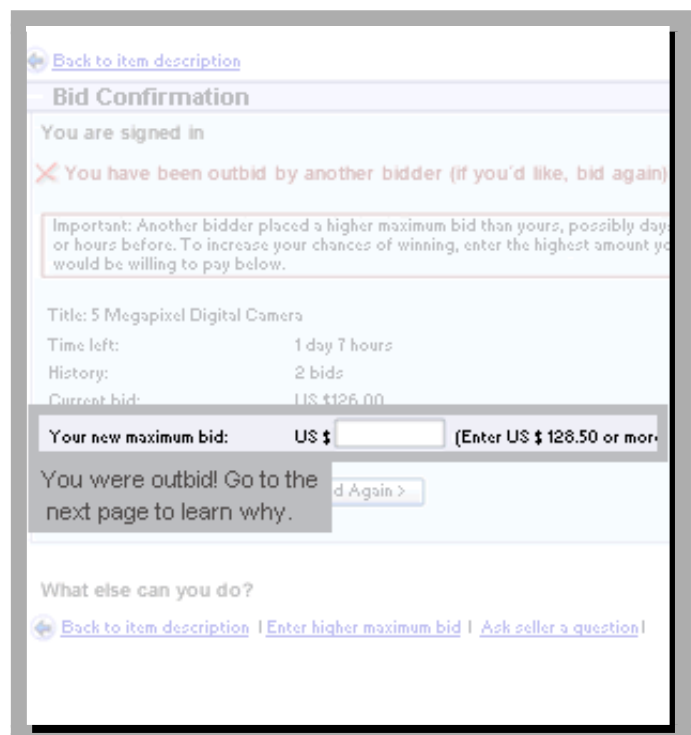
Back to item description

Bid Confirmation

You are signed in

You have been outbid by another bidder (if you'd like, bid again)

Important: Another bidder placed a higher maximum bid than yours, possibly days or hours before. To increase your chances of winning, enter the highest amount yo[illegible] would be willing to pay below.

Title: 5 Megapixel Digital Camera

Time left: 1 day 7 hours

History: 2 bids

Current bid: US $126.00

Your new maximum bid: US $ (Enter US $ 128.50 or mor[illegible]

You were outbid! Go to the next page to learn why.

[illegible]d Again >

What else can you do?

Back to item description | Enter higher maximum bid | Ask seller a question |